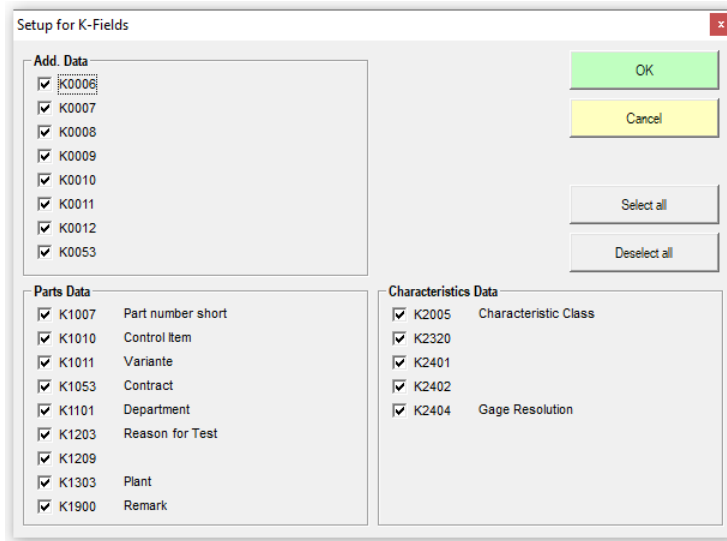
Setup for K-Fields

x

Add. Data
☑ K0006
☑ K0007
☑ K0008
☑ K0009
☑ K0010
☑ K0011
☑ K0012
☑ K0053

OK

Cancel

Select all

Deselect all

Parts Data
☑ K1007 Part number short
☑ K1010 Control Item
☑ K1011 Variante
☑ K1053 Contract
☑ K1101 Department
☑ K1203 Reason for Test
☑ K1209
☑ K1303 Plant
☑ K1900 Remark

Characteristics Data
☑ K2005 Characteristic Class
☑ K2320
☑ K2401
☑ K2402
☑ K2404 Gage Resolution